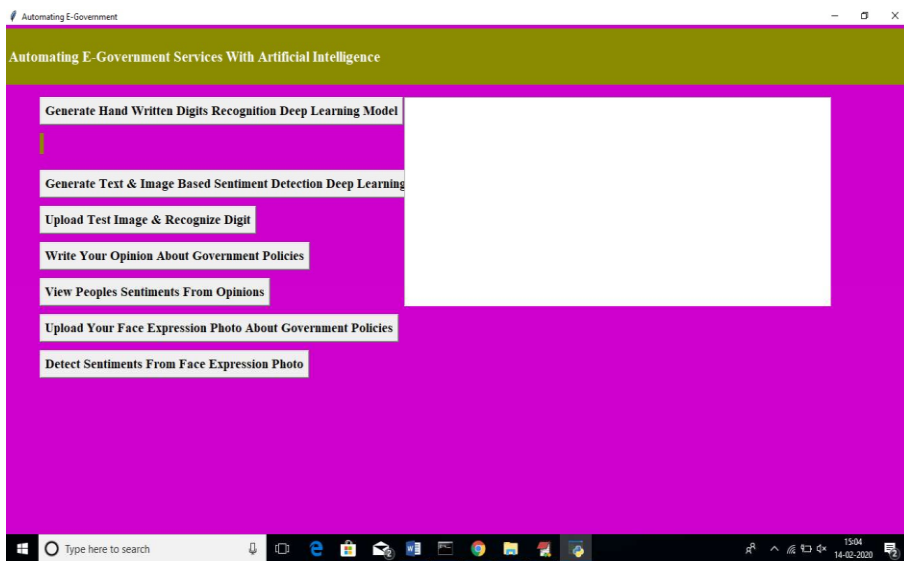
Automating E-Government

Automating E-Government Services With Artificial Intelligence

Generate Hand Written Digits Recognition Deep Learning Model

Generate Text & Image Based Sentiment Detection Deep Learning

Upload Test Image & Recognize Digit

Write Your Opinion About Government Policies

View Peoples Sentiments From Opinions

Upload Your Face Expression Photo About Government Policies

Detect Sentiments From Face Expression Photo

Type here to search

15:04
14-02-2020